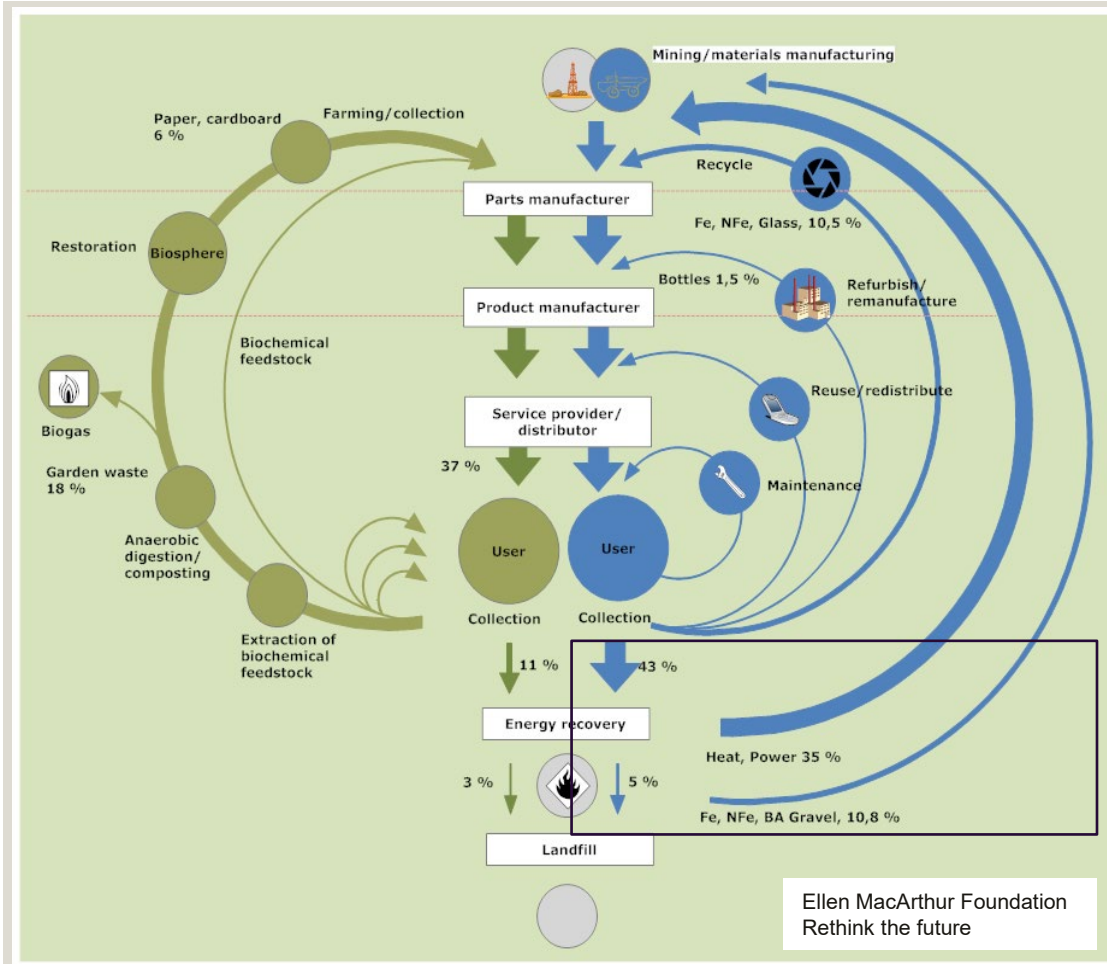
Mining/materials manufacturing

Paper, cardboard
6 %

Farming/collection

Recycle

Parts manufacturer

Fe, NFe, Glass, 10,5 %

Restoration

Biosphere

Bottles 1,5 %

Refurbish/
remanufacture

Product manufacturer

Biochemical
feedstock

Reuse/redistribute

Biogas

Service provider/
distributor

Garden waste
18 %

37 %

Maintenance

Anaerobic
digestion/
composting

User

User

Collection

Collection

Extraction of
biochemical
feedstock

11 %

43 %

Energy recovery

Heat, Power 35 %

3 %

5 %

Fe, NFe, BA Gravel, 10,8 %

Landfill

Ellen MacArthur Foundation
Rethink the future